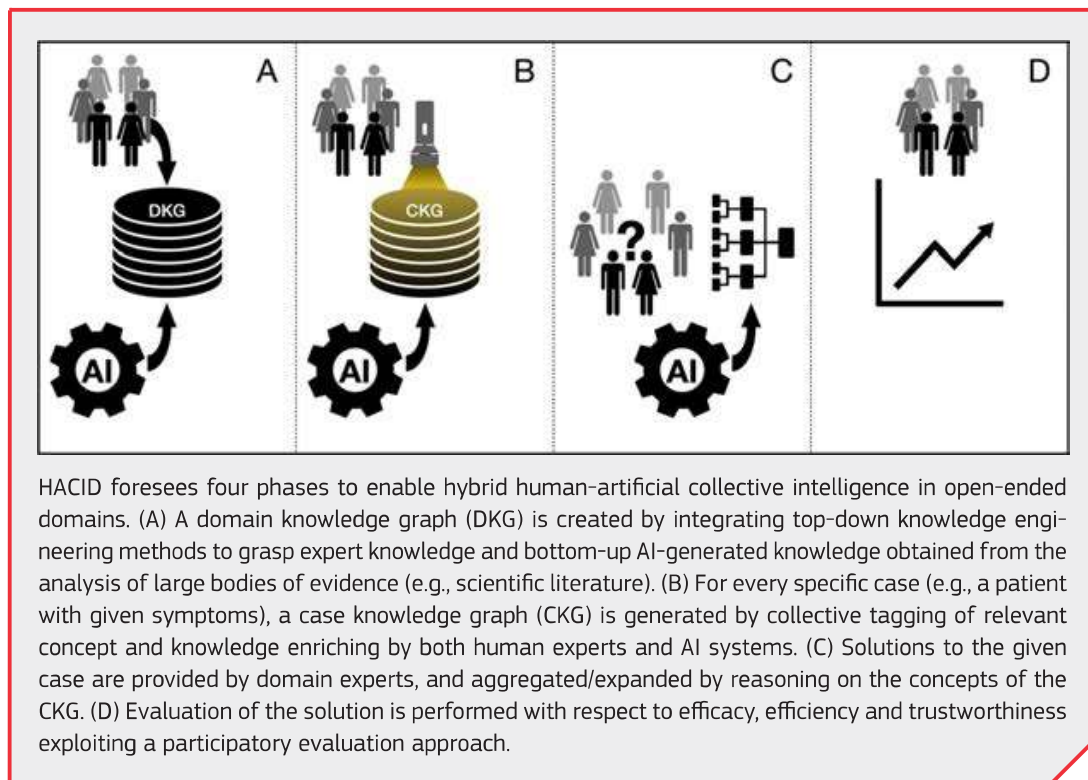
A

DKG

AI

B

CKG

AI

C

?

AI

D

HACID foresees four phases to enable hybrid human-artificial collective intelligence in open-ended domains. (A) A domain knowledge graph (DKG) is created by integrating top-down knowledge engineering methods to grasp expert knowledge and bottom-up AI-generated knowledge obtained from the analysis of large bodies of evidence (e.g., scientific literature). (B) For every specific case (e.g., a patient with given symptoms), a case knowledge graph (CKG) is generated by collective tagging of relevant concept and knowledge enriching by both human experts and AI systems. (C) Solutions to the given case are provided by domain experts, and aggregated/expanded by reasoning on the concepts of the CKG. (D) Evaluation of the solution is performed with respect to efficacy, efficiency and trustworthiness exploiting a participatory evaluation approach.